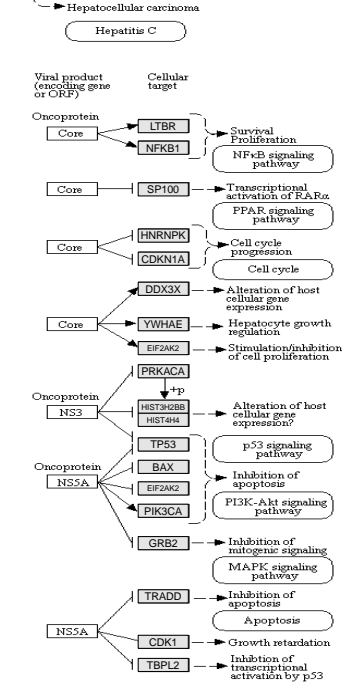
Hepatocellular carcinoma

Hepatitis C

Viral product (encoding gene or ORF)

Cellular target

Oncoprotein

Core

LTBR

NFKB1

Survival Proliferation

NFκB signaling pathway

Core

SP100

Transcriptional activation of RARα

PPAR signaling pathway

Core

HNRNPK

CDKN1A

Cell cycle progression

Cell cycle

Core

DDX3X

Alteration of host cellular gene expression

YWHAE

Hepatocyte growth regulation

EIF2AK2

Stimulation/inhibition of cell proliferation

PRKACA

+p

Oncoprotein

NS3

HIST3H2BB

HIST4H4

Alteration of host cellular gene expression?

TP53

p53 signaling pathway

Oncoprotein

NS5A

BAX

Inhibition of apoptosis

EIF2AK2

PIK3CA

PI3K-Akt signaling pathway

GRB2

Inhibition of mitogenic signaling

MAPK signaling pathway

TRADD

Inhibition of apoptosis

Apoptosis

NS5A

CDK1

Growth retardation

TBPL2

Inhibition of transcriptional activation by p53